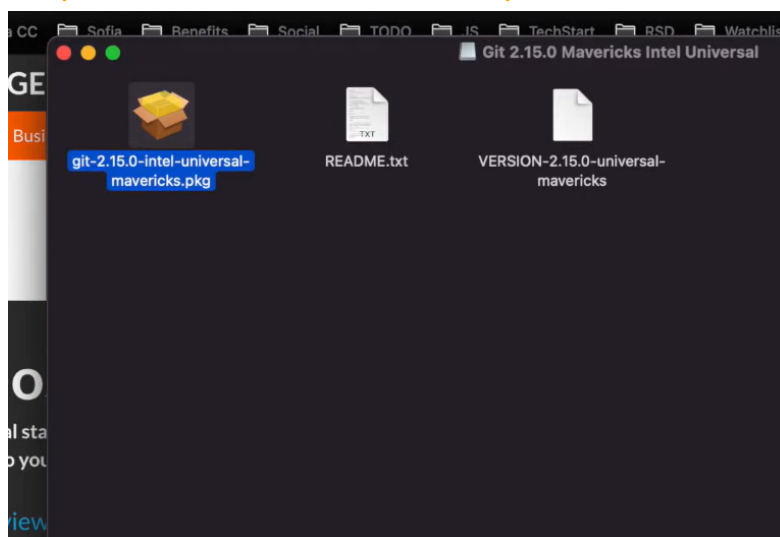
a CC Sofia Benefits Social TODO JS TechStart RSD Watchlis

Git 2.15.0 Mavericks Intel Universal

GE

Busi

git-2.15.0-intel-universal-mavericks.pkg

TXT

README.txt

VERSION-2.15.0-universal-mavericks

O

al sta

o you

view